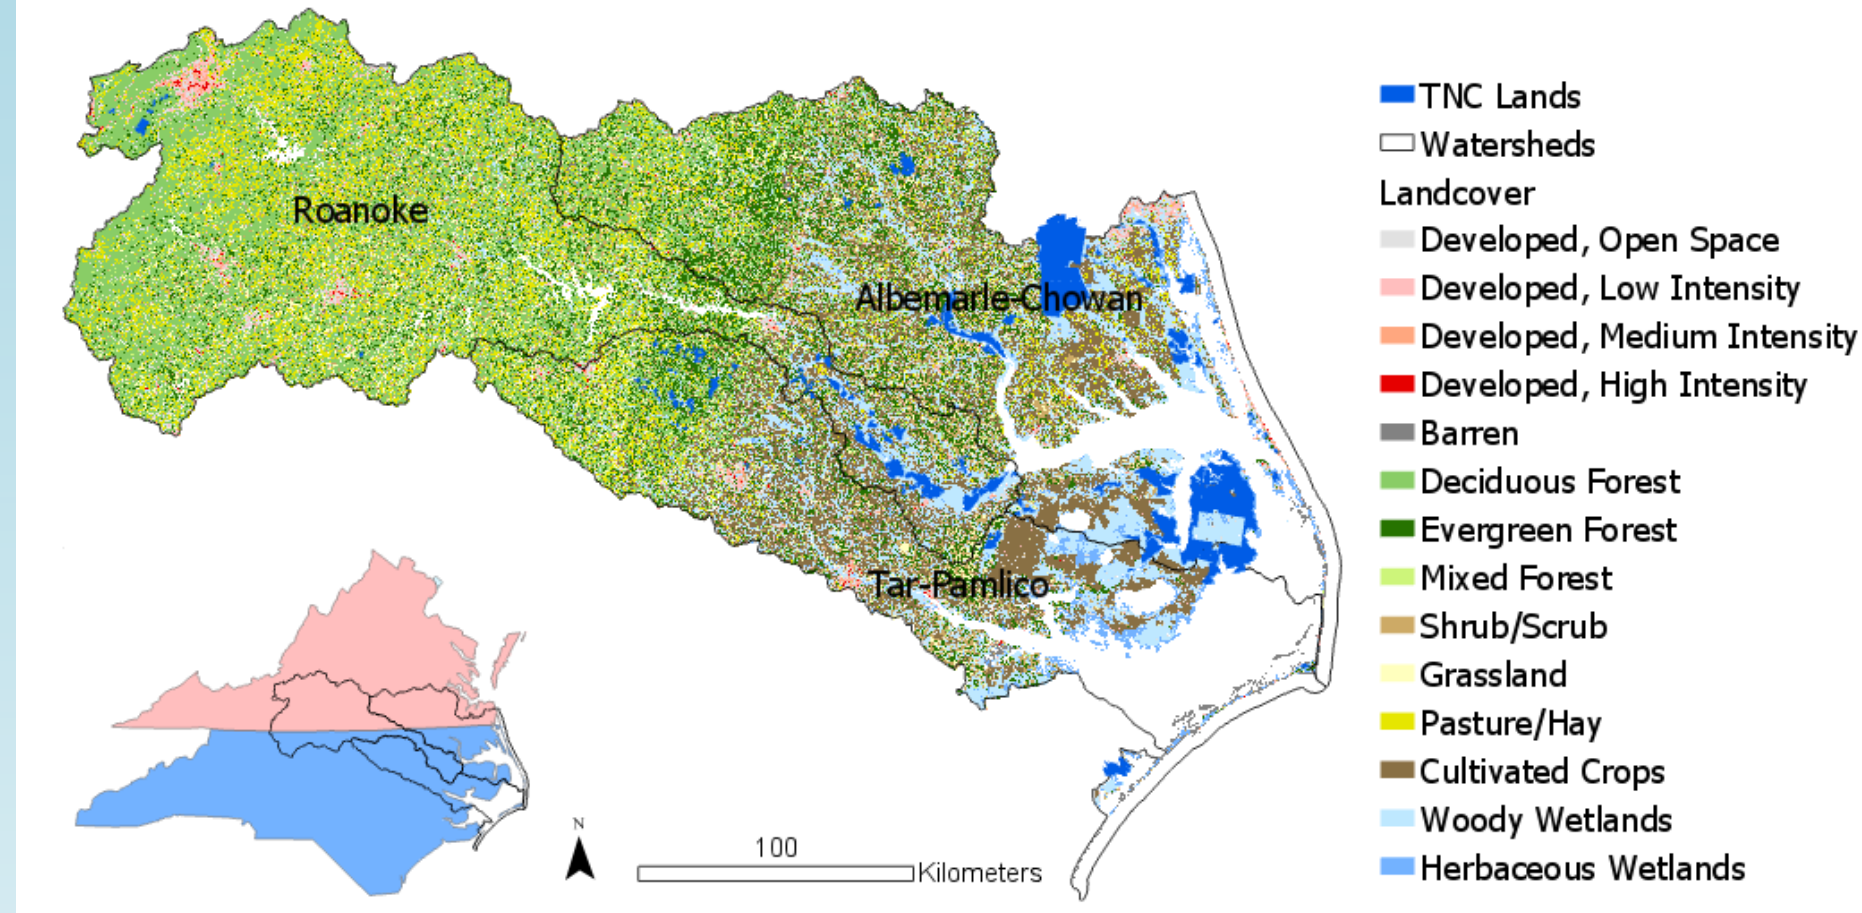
Roanoke

Albemarle-Chowan

Tar-Pamlico

N

100

Kilometers

TNC Lands
Watersheds
Landcover
Developed, Open Space
Developed, Low Intensity
Developed, Medium Intensity
Developed, High Intensity
Barren
Deciduous Forest
Evergreen Forest
Mixed Forest
Shrub/Scrub
Grassland
Pasture/Hay
Cultivated Crops
Woody Wetlands
Herbaceous Wetlands